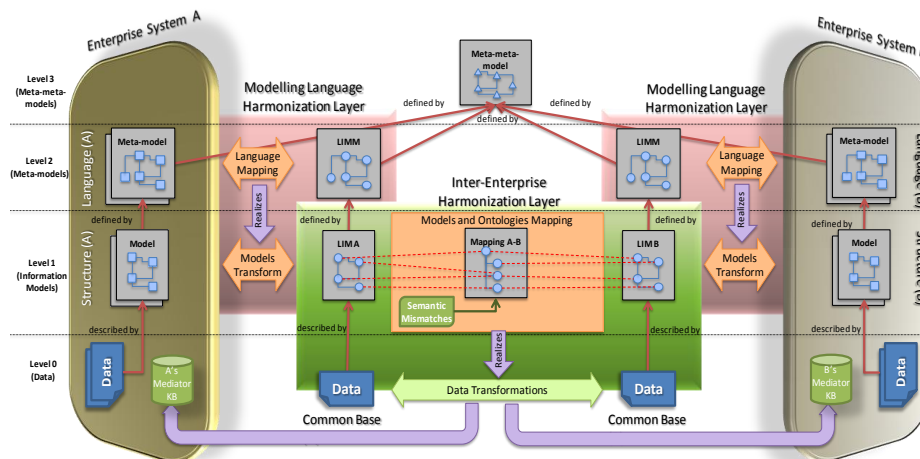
Enterprise System A

Enterprise System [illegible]

Level 3 (Meta-meta-models)

Level 2 (Meta-models)

Level 1 (Information Models)

Level 0 (Data)

Meta-meta-model

Modelling Language Harmonization Layer

Modelling Language Harmonization Layer

defined by

defined by

defined by

Language (A)

Structure (A)

Meta-model

Language Mapping

LIMM

LIMM

Language Mapping

Meta-model

Language (B)

defined by

Realizes

defined by

Inter-Enterprise Harmonization Layer

Models and Ontologies Mapping

defined by

Realizes

defined by

Model

Models Transform

LIM A

Mapping A-B

LIM B

Models Transform

Model

Structure (B)

Semantic Mismatches

described by

described by

Realizes

described by

Data

A's Mediator KB

Data

Data Transformations

Data

B's Mediator KB

Data

Common Base

Common Base